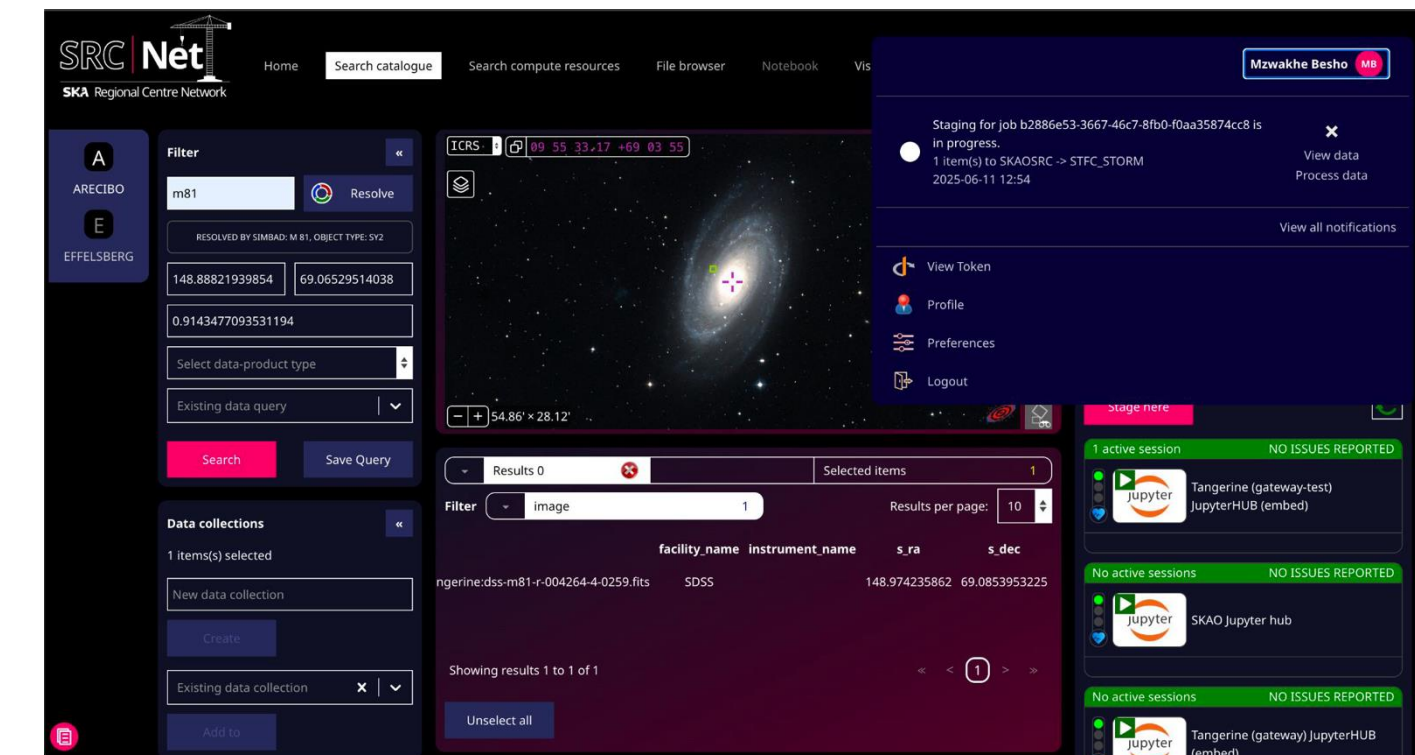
SRC Net
SKA Regional Centre Network

Home Search catalogue Search compute resources File browser Notebook Vis

Mzwakhe Besho MB

Staging for job b2886e53-3667-46c7-8fb0-f0aa35874cc8 is in progress.
1 item(s) to SKAOSRC -> STFC_STORM
2025-06-11 12:54

View data
Process data

View all notifications

View Token
Profile
Preferences
Logout

A
ARECIBO
E
EFFELSBERG

Filter
m81
Resolve
RESOLVED BY SIMBAD: M 81, OBJECT TYPE: SY2
148.88821939854
69.06529514038
0.9143477093531194
Select data-product type
Existing data query
Search
Save Query

Data collections
1 items(s) selected
New data collection
Create
Existing data collection
Add to

ICRS 09 55 33.17 +69 03 55
54.86' × 28.12'

Results 0
Selected items 1
Filter image 1
Results per page: 10

| | facility_name | instrument_name | s_ra | s_dec |
|---|---|---|---|---|
| ngerine:dss-m81-r-004264-4-0259.fits | SDSS | | 148.974235862 | 69.0853953225 |

Showing results 1 to 1 of 1
« < 1 > »
Unselect all

Stage here

1 active session NO ISSUES REPORTED
jupyter
Tangerine (gateway-test) JupyterHUB (embed)

No active sessions NO ISSUES REPORTED
jupyter
SKAO Jupyter hub

No active sessions NO ISSUES REPORTED
jupyter
Tangerine (gateway) JupyterHUB (embed)